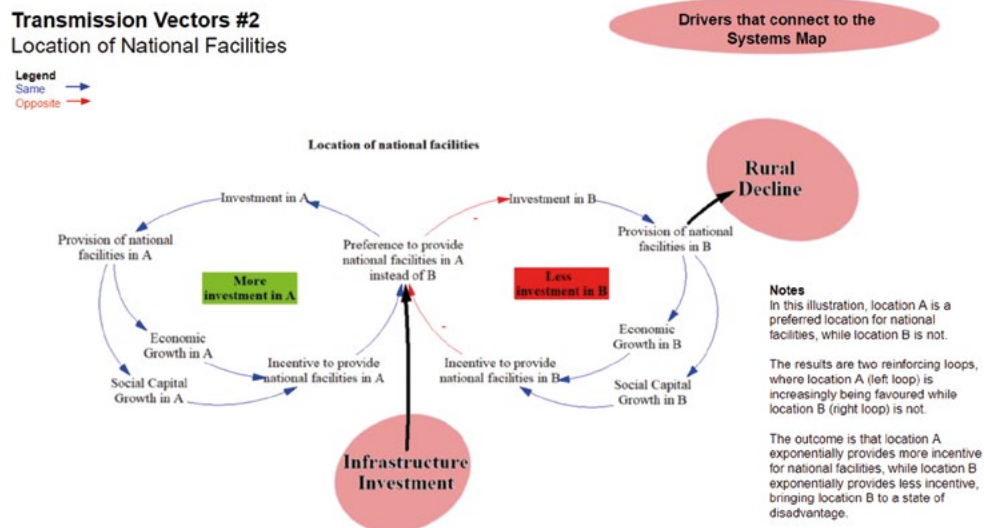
Transmission Vectors #2
Location of National Facilities

Drivers that connect to the Systems Map

Legend
Same
Opposite

Location of national facilities

Investment in A
Provision of national facilities in A
More investment in A
Economic Growth in A
Social Capital Growth in A
Incentive to provide national facilities in A
Preference to provide national facilities in A instead of B
-
Investment in B
-
Provision of national facilities in B
Less investment in B
Economic Growth in B
Incentive to provide national facilities in B
Social Capital Growth in B

Rural Decline

Infrastructure Investment

Notes
In this illustration, location A is a preferred location for national facilities, while location B is not.

The results are two reinforcing loops, where location A (left loop) is increasingly being favoured while location B (right loop) is not.

The outcome is that location A exponentially provides more incentive for national facilities, while location B exponentially provides less incentive, bringing location B to a state of disadvantage.